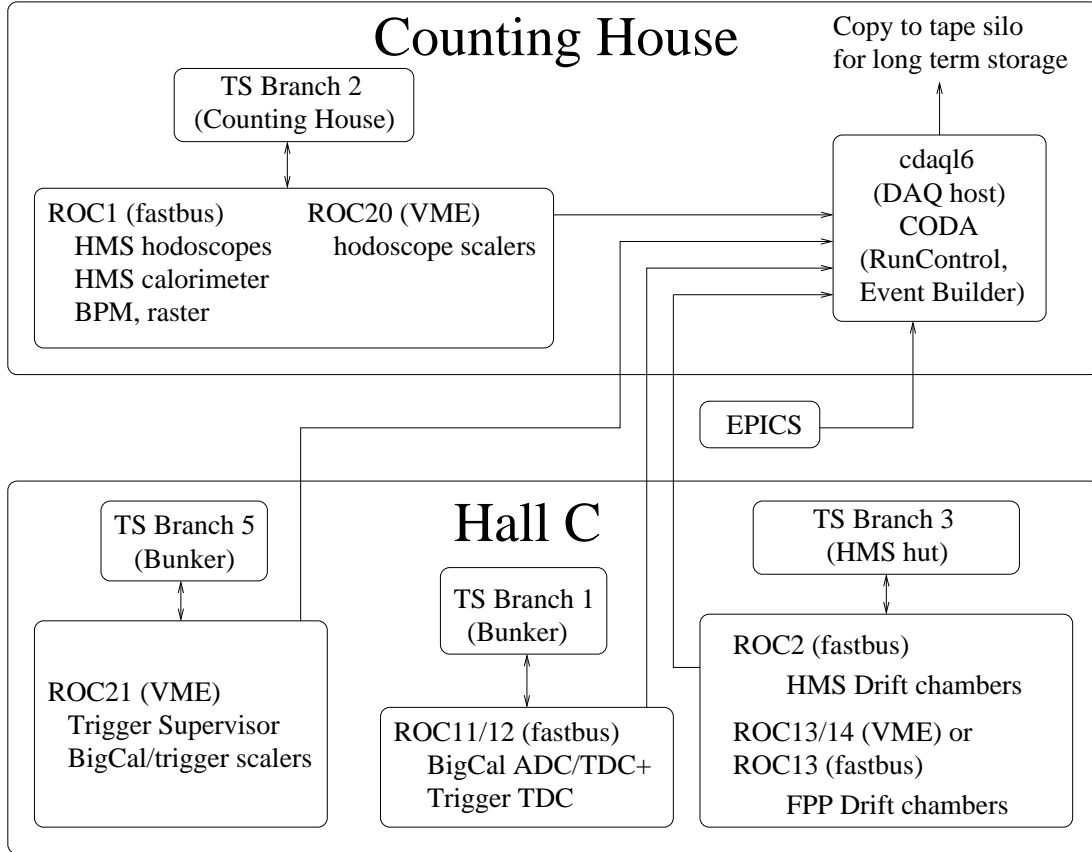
Counting House

Copy to tape silo
for long term storage

TS Branch 2
(Counting House)

ROC1 (fastbus)
HMS hodoscopes
HMS calorimeter
BPM, raster

ROC20 (VME)
hodoscope scalers

cdaql6
(DAQ host)
CODA
(RunControl,
Event Builder)

EPICS

Hall C

TS Branch 5
(Bunker)

ROC21 (VME)
Trigger Supervisor
BigCal/trigger scalers

TS Branch 1
(Bunker)

ROC11/12 (fastbus)
BigCal ADC/TDC+
Trigger TDC

TS Branch 3
(HMS hut)

ROC2 (fastbus)
HMS Drift chambers
ROC13/14 (VME) or
ROC13 (fastbus)
FPP Drift chambers